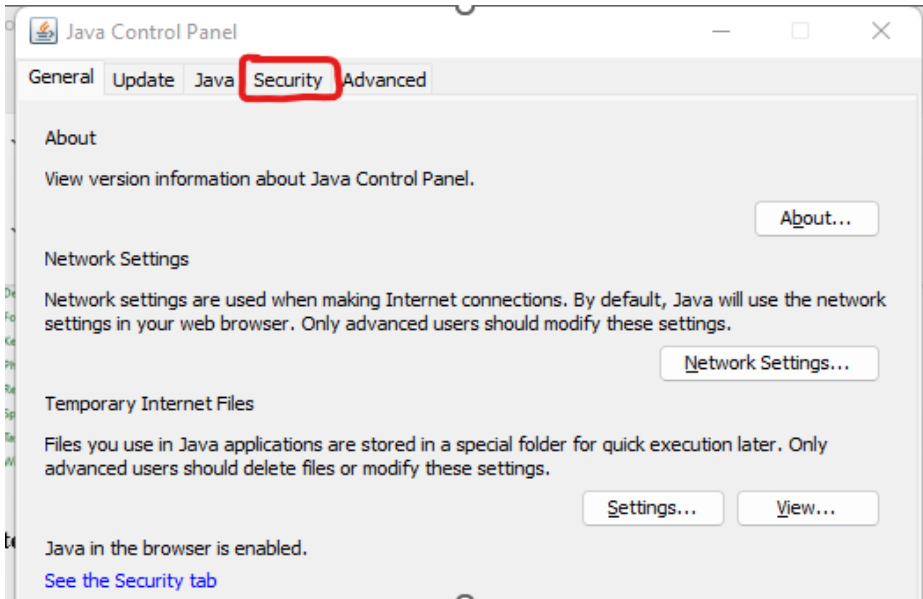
Java Control Panel

General | Update | Java | Security | Advanced

About

View version information about Java Control Panel.

About...

Network Settings

Network settings are used when making Internet connections. By default, Java will use the network settings in your web browser. Only advanced users should modify these settings.

Network Settings...

Temporary Internet Files

Files you use in Java applications are stored in a special folder for quick execution later. Only advanced users should delete files or modify these settings.

Settings... View...

Java in the browser is enabled.

See the Security tab